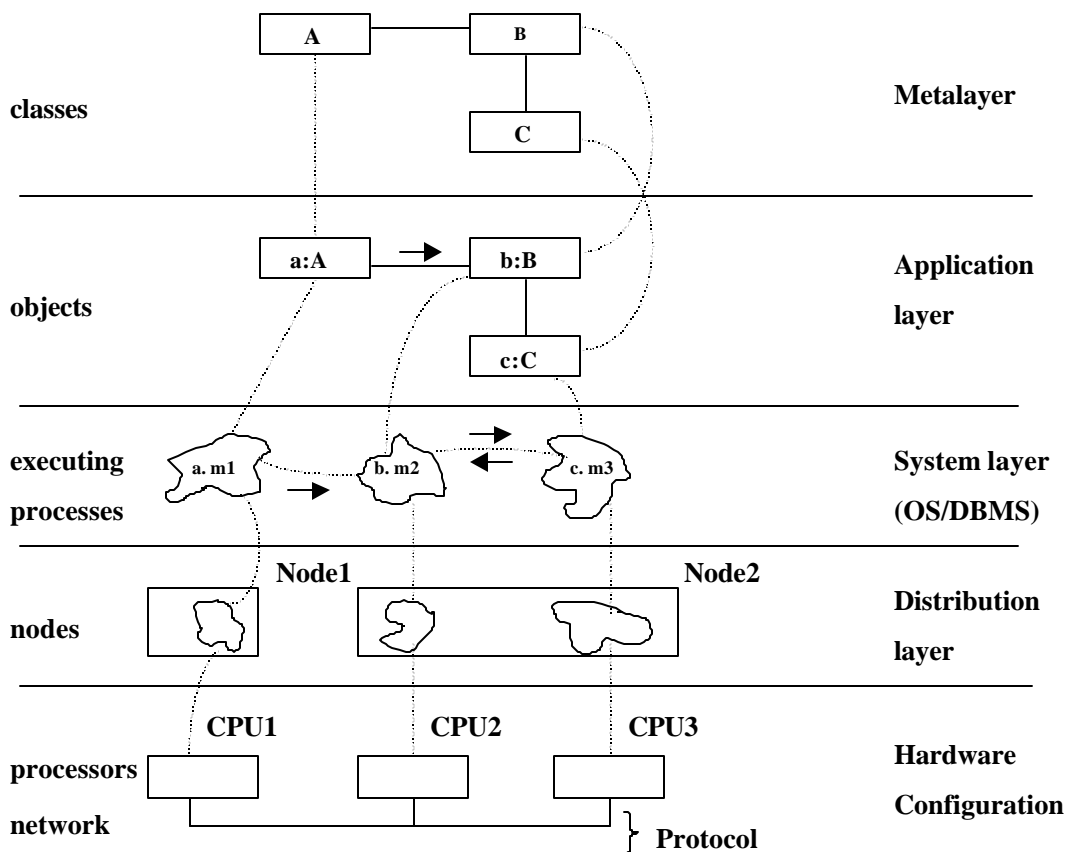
A

B

classes

C

Metalayer

a:A

b:B

Application layer

objects

c:C

executing processes

a. m1

b. m2

c. m3

System layer (OS/DBMS)

Node1

Node2

nodes

Distribution layer

CPU1

CPU2

CPU3

processors

Hardware Configuration

network

Protocol